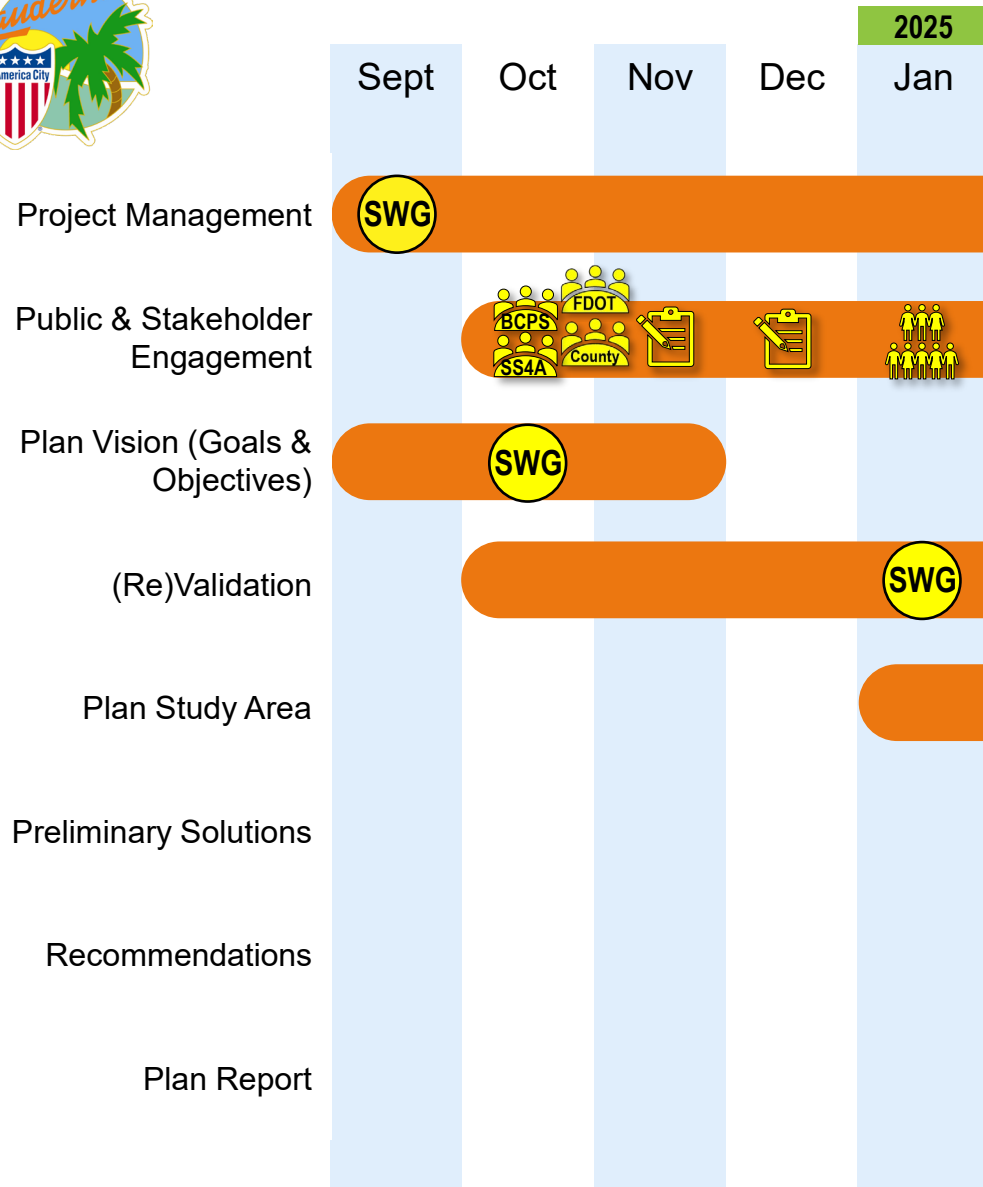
America City

2025

| | Sept | Oct | Nov | Dec | Jan |
|---|---|---|---|---|---|
| Project Management | SWG | | | | |
| Public & Stakeholder Engagement | | BCPS SS4A FDOT County | | | |
| Plan Vision (Goals & Objectives) | | SWG | | | |
| (Re)Validation | | | | | SWG |
| Plan Study Area | | | | | |
| Preliminary Solutions | | | | | |
| Recommendations | | | | | |
| Plan Report | | | | | |